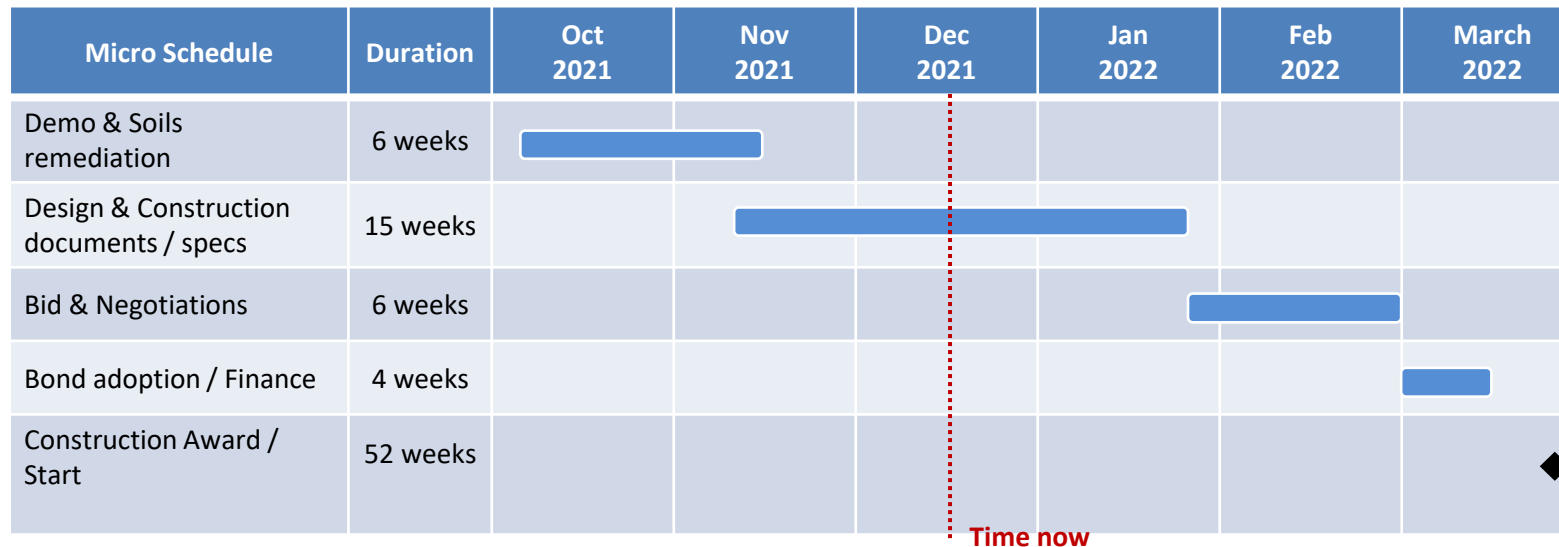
| Micro Schedule | Duration | Oct 2021 | Nov 2021 | Dec 2021 | Jan 2022 | Feb 2022 | March 2022 |
|---|---|---|---|---|---|---|---|
| Demo & Soils remediation | 6 weeks | | | | | | |
| Design & Construction documents / specs | 15 weeks | | | | | | |
| Bid & Negotiations | 6 weeks | | | | | | |
| Bond adoption / Finance | 4 weeks | | | | | | |
| Construction Award / Start | 52 weeks | | | | | | |

Time now